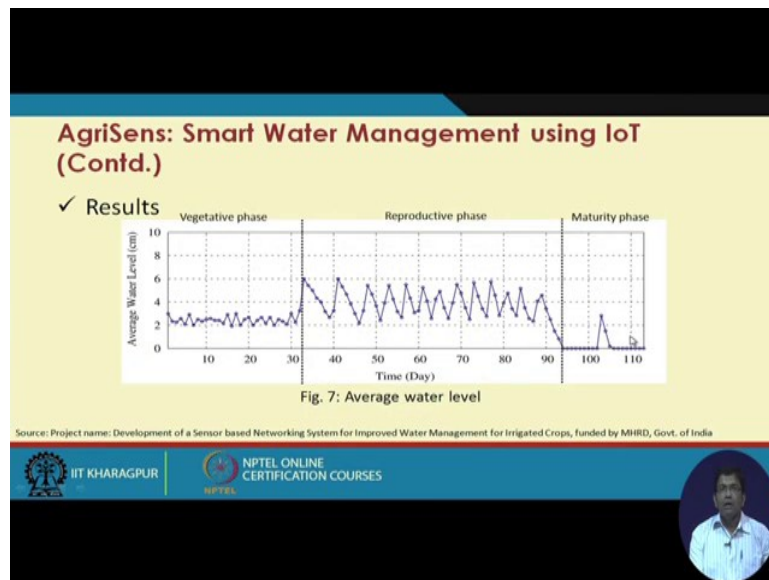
AgriSens: Smart Water Management using IoT (Contd.)

✓ Results

Vegetative phase

Reproductive phase

Maturity phase

Average Water Level (cm)

10
8
6
4
2
0

10 20 30 40 50 60 70 80 90 100 110

Time (Day)

Fig. 7: Average water level

Source: Project name: Development of a Sensor based Networking System for Improved Water Management for Irrigated Crops, funded by MHRD, Govt. of India

IIT KHARAGPUR

NPTEL ONLINE CERTIFICATION COURSES

NPTEL